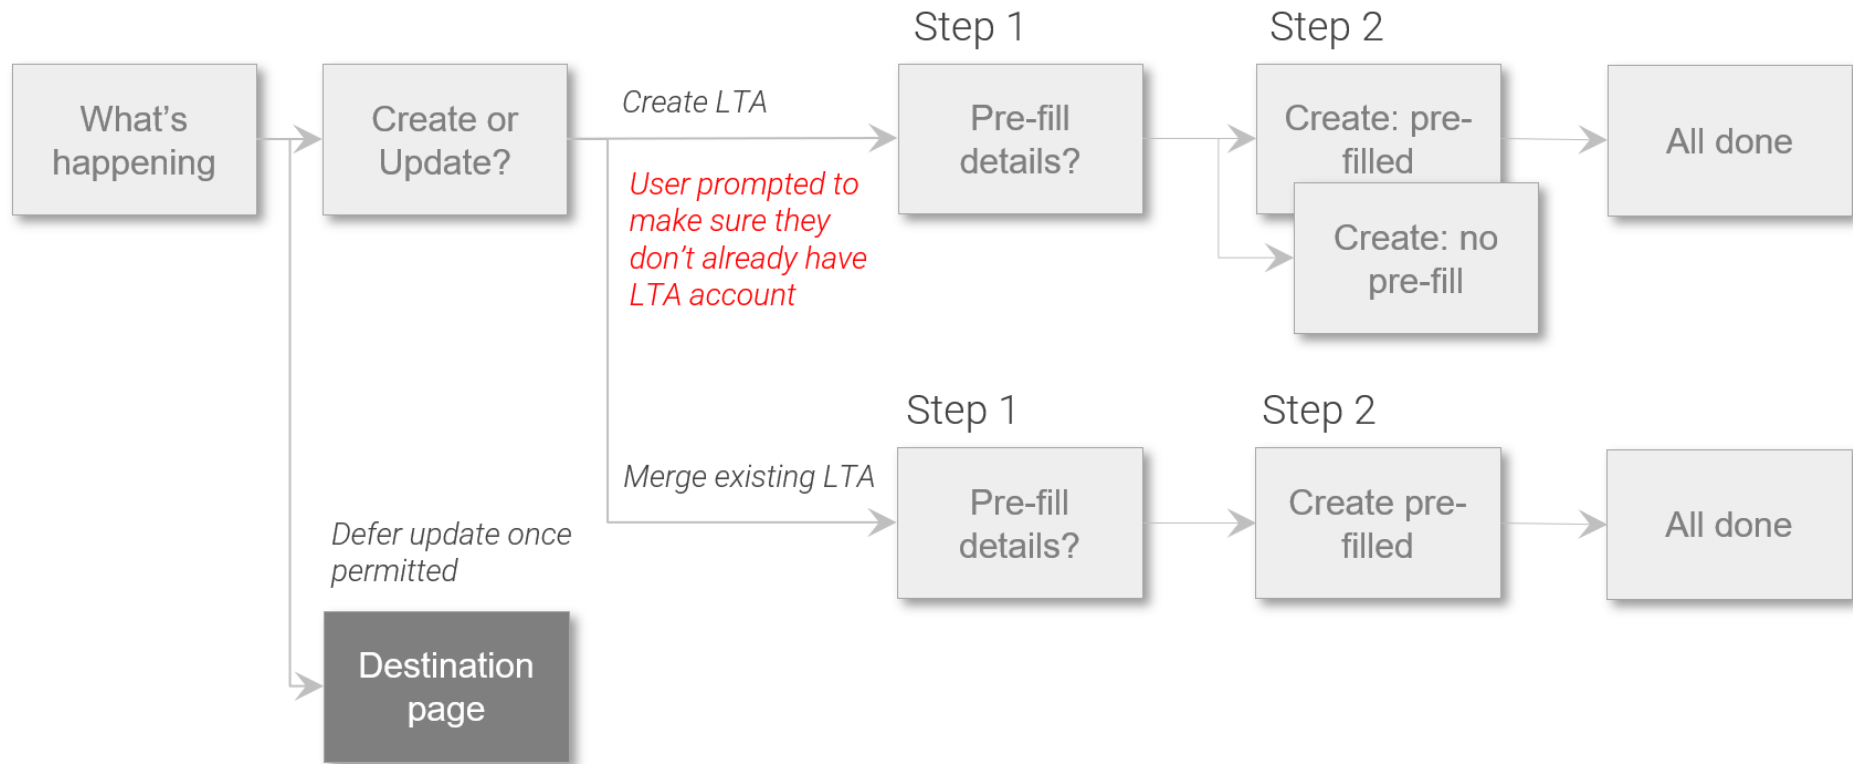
What's happening

Create or Update?

Create LTA

User prompted to make sure they don't already have LTA account

Step 1

Pre-fill details?

Step 2

Create: pre-filled

Create: no pre-fill

All done

Step 1

Step 2

Merge existing LTA

Pre-fill details?

Create pre-filled

All done

Defer update once permitted

Destination page